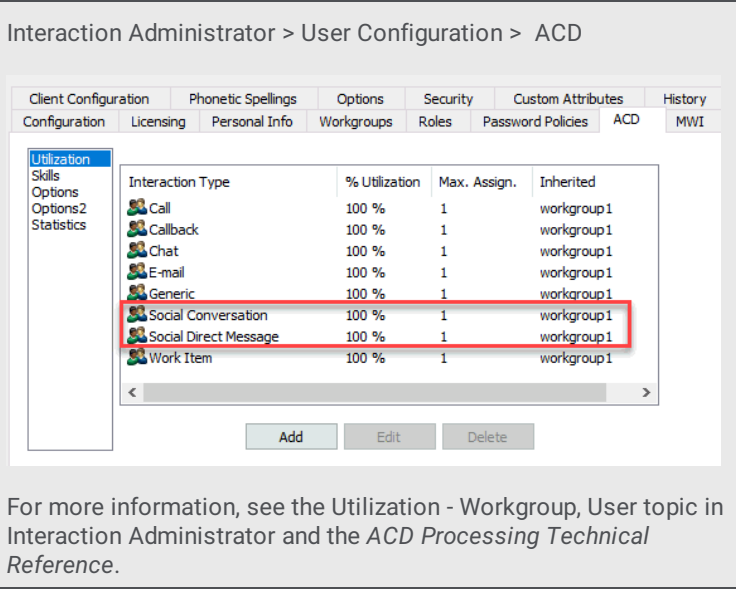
Interaction Administrator > User Configuration > ACD

Client Configuration | Phonetic Spellings | Options | Security | Custom Attributes | History
Configuration | Licensing | Personal Info | Workgroups | Roles | Password Policies | ACD | MWI

Utilization
Skills
Options
Options2
Statistics

| Interaction Type | % Utilization | Max. Assign. | Inherited |
|---|---|---|---|
| Call | 100 % | 1 | workgroup1 |
| Callback | 100 % | 1 | workgroup1 |
| Chat | 100 % | 1 | workgroup1 |
| E-mail | 100 % | 1 | workgroup1 |
| Generic | 100 % | 1 | workgroup1 |
| Social Conversation | 100 % | 1 | workgroup1 |
| Social Direct Message | 100 % | 1 | workgroup1 |
| Work Item | 100 % | 1 | workgroup1 |

Add Edit Delete

For more information, see the Utilization - Workgroup, User topic in Interaction Administrator and the ACD Processing Technical Reference.